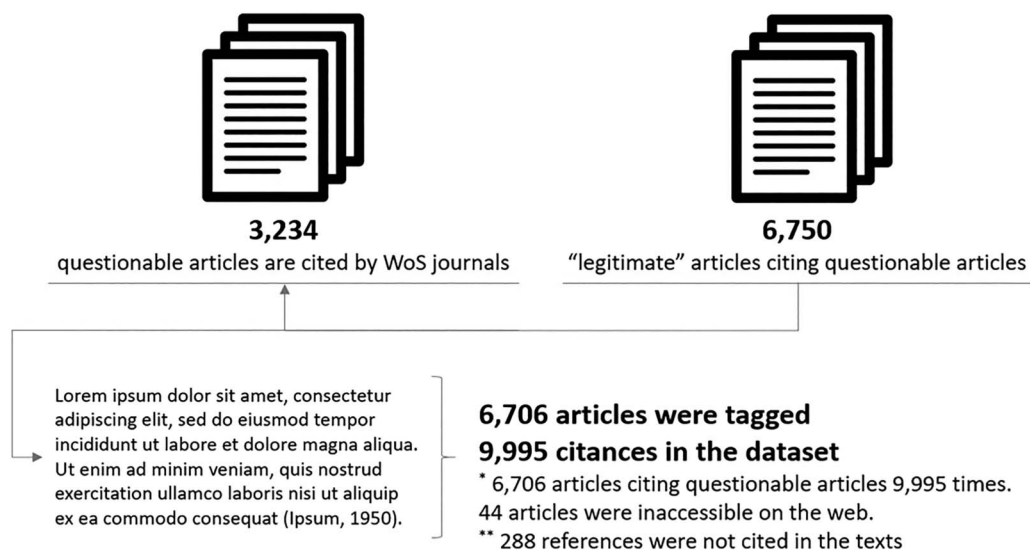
**3,234**
questionable articles are cited by WoS journals

**6,750**
“legitimate” articles citing questionable articles

Lorem ipsum dolor sit amet, consectetur adipiscing elit, sed do eiusmod tempor incididunt ut labore et dolore magna aliqua. Ut enim ad minim veniam, quis nostrud exercitation ullamco laboris nisi ut aliquip ex ea commodo consequat (Ipsum, 1950).

**6,706 articles were tagged**
**9,995 citances in the dataset**
* 6,706 articles citing questionable articles 9,995 times. 44 articles were inaccessible on the web.
** 288 references were not cited in the texts